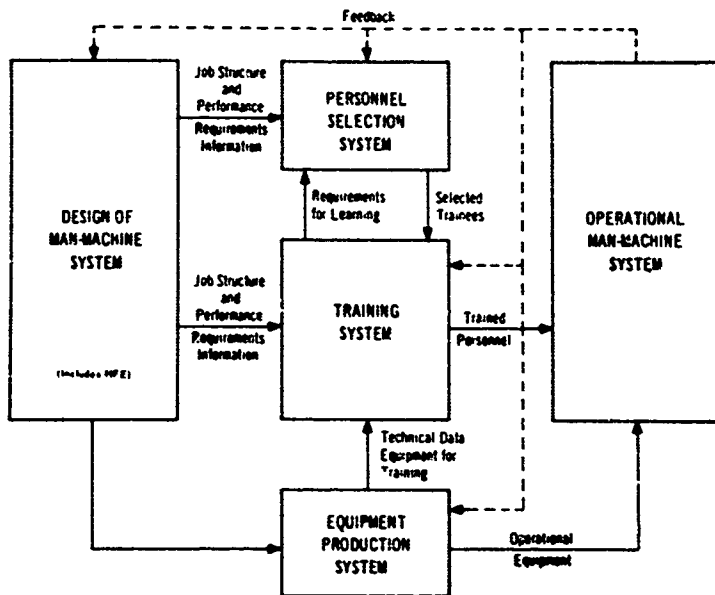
Feedback

DESIGN OF MAN-MACHINE SYSTEM

(Includes HFE)

Job Structure and Performance Requirements Information

PERSONNEL SELECTION SYSTEM

Requirements for Learning

Selected Trainees

OPERATIONAL MAN-MACHINE SYSTEM

Job Structure and Performance Requirements Information

TRAINING SYSTEM

Trained Personnel

Technical Data Equipment for Training

EQUIPMENT PRODUCTION SYSTEM

Operational Equipment